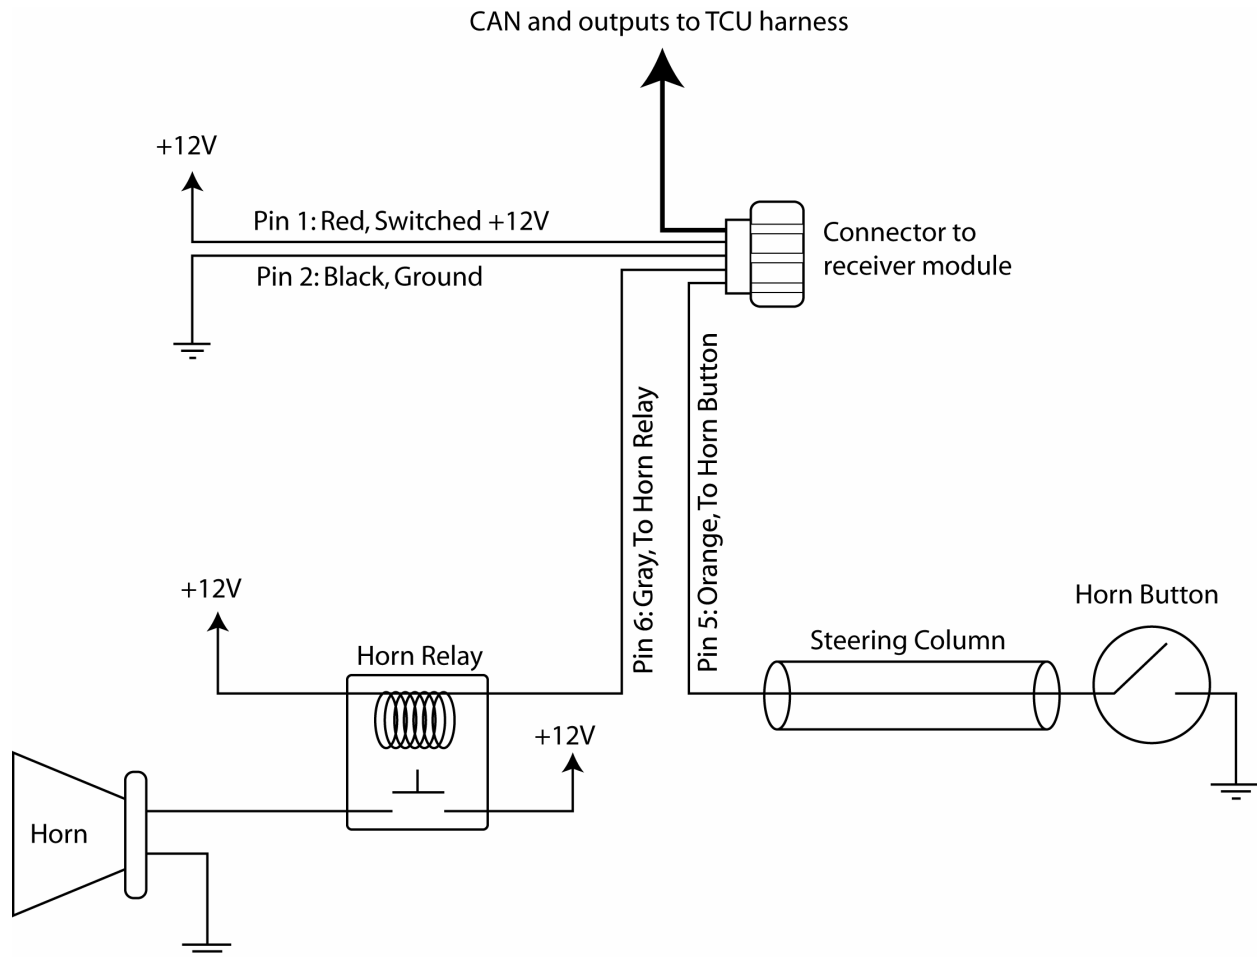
CAN and outputs to TCU harness

+12V

Pin 1: Red, Switched +12V

Pin 2: Black, Ground

Connector to receiver module

Pin 6: Gray, To Horn Relay

Pin 5: Orange, To Horn Button

+12V

Horn Relay

Steering Column

Horn Button

+12V

Horn